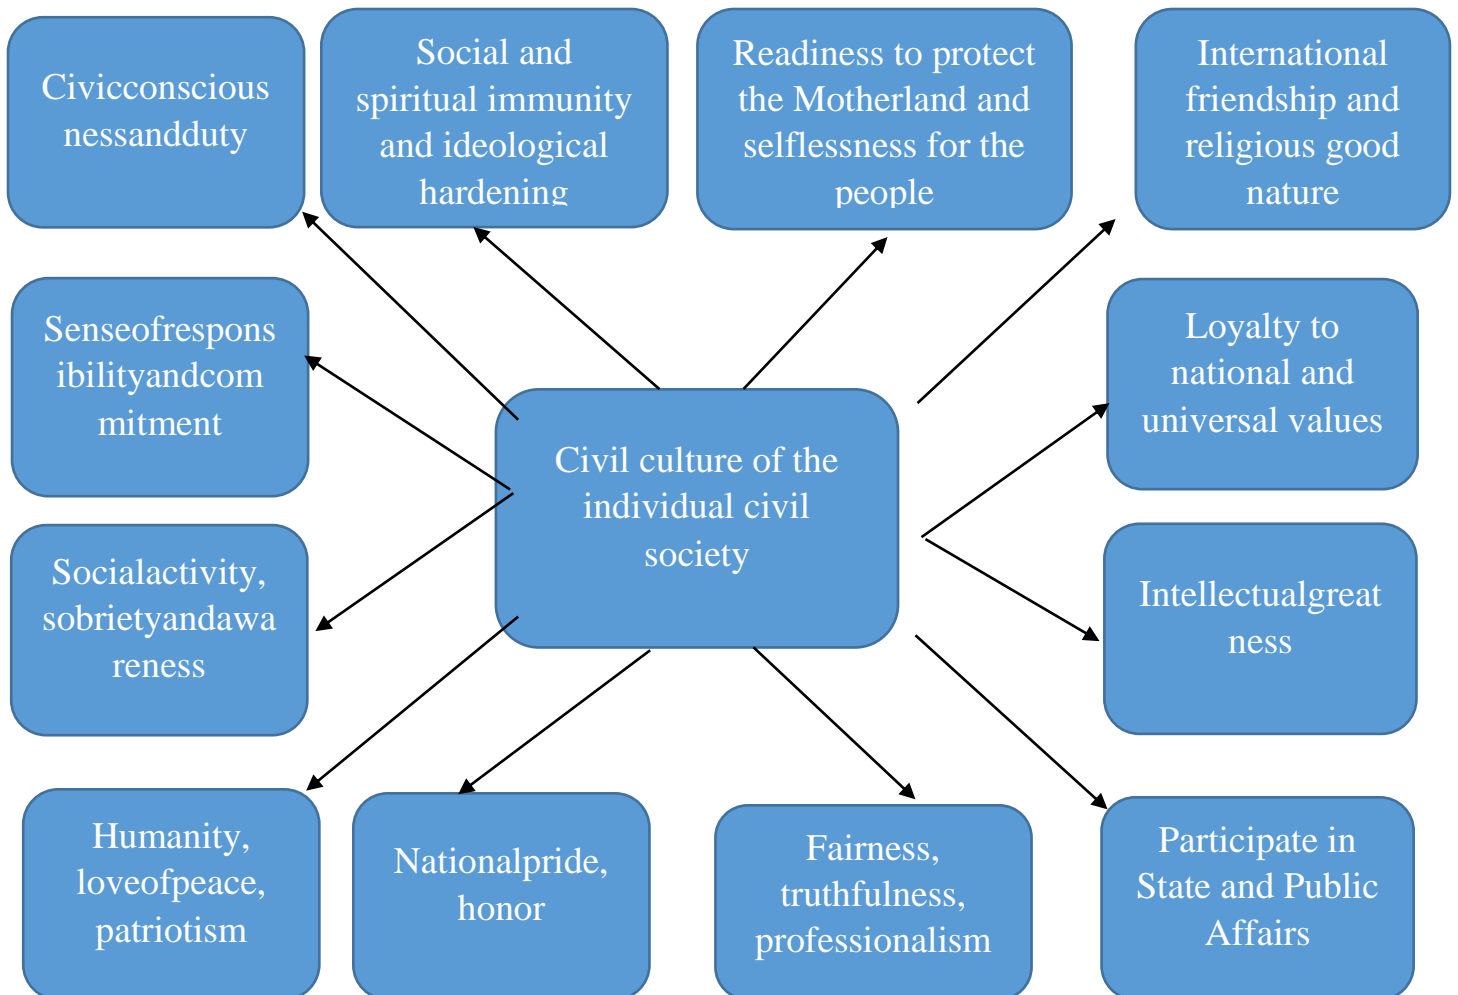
Civicconscious nessandduty

Social and spiritual immunity and ideological hardening

Readiness to protect the Motherland and selflessness for the people

International friendship and religious good nature

Senseofrespons ibilityandcom mitment

Civil culture of the individual civil society

Loyalty to national and universal values

Socialactivity, sobrietyandawa reness

Intellectualgreat ness

Humanity, loveofpeace, patriotism

Nationalpride, honor

Fairness, truthfulness, professionalism

Participate in State and Public Affairs